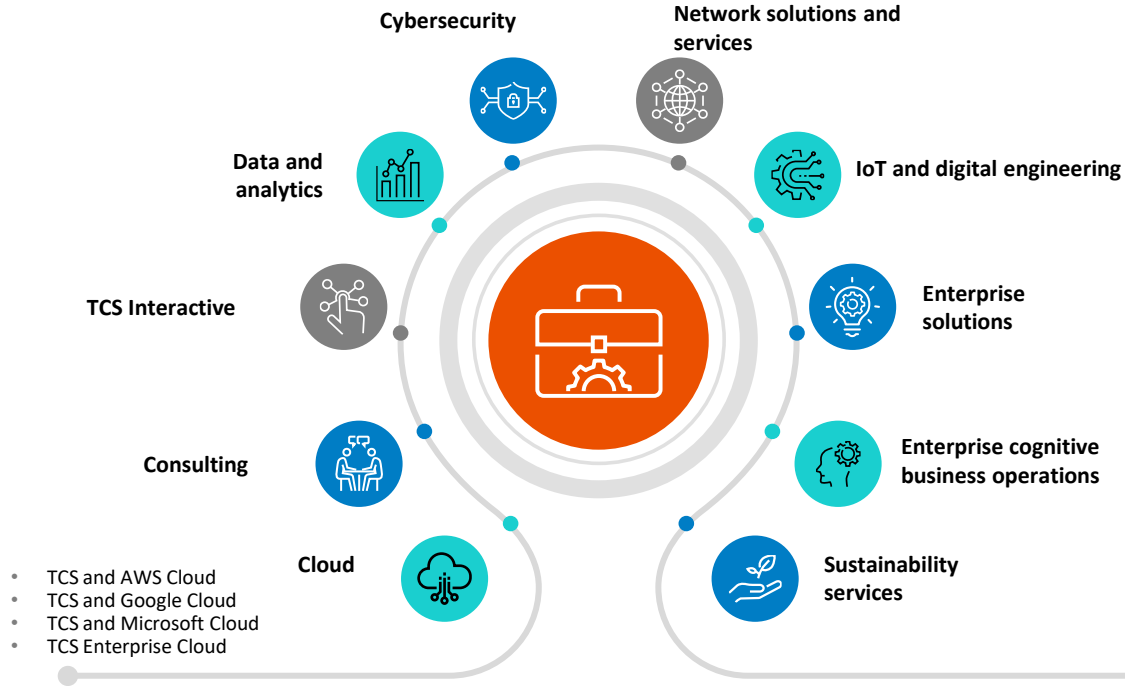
Cybersecurity

Network solutions and services

Data and analytics

IoT and digital engineering

TCS Interactive

Enterprise solutions

Consulting

Enterprise cognitive business operations

Cloud

- TCS and AWS Cloud
- TCS and Google Cloud
- TCS and Microsoft Cloud
- TCS Enterprise Cloud

Sustainability services